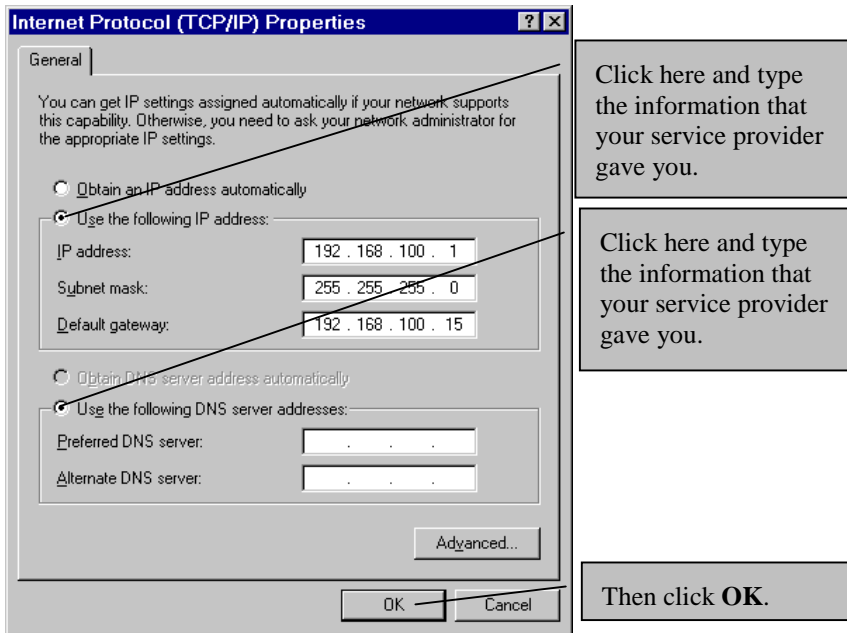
Internet Protocol (TCP/IP) Properties

?

General

You can get IP settings assigned automatically if your network supports this capability. Otherwise, you need to ask your network administrator for the appropriate IP settings.

Obtain an IP address automatically

Use the following IP address:

IP address: 192 . 168 . 100 . 1

Subnet mask: 255 . 255 . 255 . 0

Default gateway: 192 . 168 . 100 . 15

Obtain DNS server address automatically

Use the following DNS server addresses:

Preferred DNS server: . . .

Alternate DNS server: . . .

Advanced...

OK

Cancel

Click here and type the information that your service provider gave you.

Click here and type the information that your service provider gave you.

Then click **OK**.